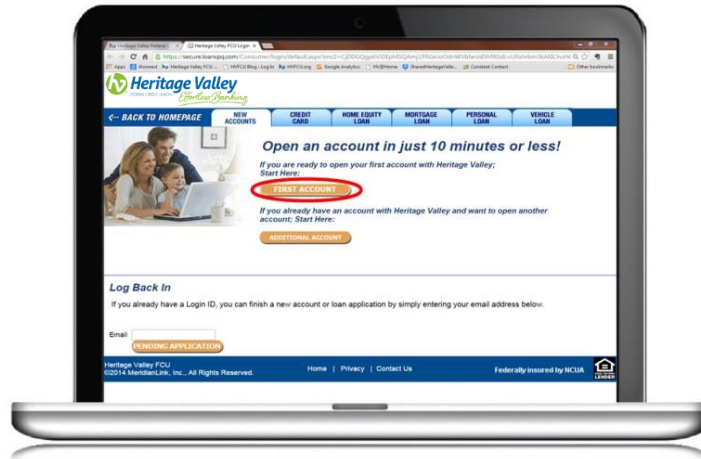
Heritage Valley Federal × Heritage Valley FCU Login ×

https://secure.loanspq.com/Consumer/login/default.aspx?enc=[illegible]

Apps Connect Heritage Valley FCU HVFCU Blog - Log In HVFCU.org Google Analytics HV@Home SharedHeritageValle... Constant Contact Other bookmarks

Heritage Valley
FEDERAL CREDIT UNION
Effortless Banking

← BACK TO HOMEPAGE | NEW ACCOUNTS | CREDIT CARD | HOME EQUITY LOAN | MORTGAGE LOAN | PERSONAL LOAN | VEHICLE LOAN

Open an account in just 10 minutes or less!

If you are ready to open your first account with Heritage Valley; Start Here:

FIRST ACCOUNT

If you already have an account with Heritage Valley and want to open another account; Start Here:

ADDITIONAL ACCOUNT

Log Back In

If you already have a Login ID, you can finish a new account or loan application by simply entering your email address below.

Email

PENDING APPLICATION

Heritage Valley FCU
©2014 MeridianLink, Inc., All Rights Reserved.

Home | Privacy | Contact Us

Federally insured by NCUA

LENDER